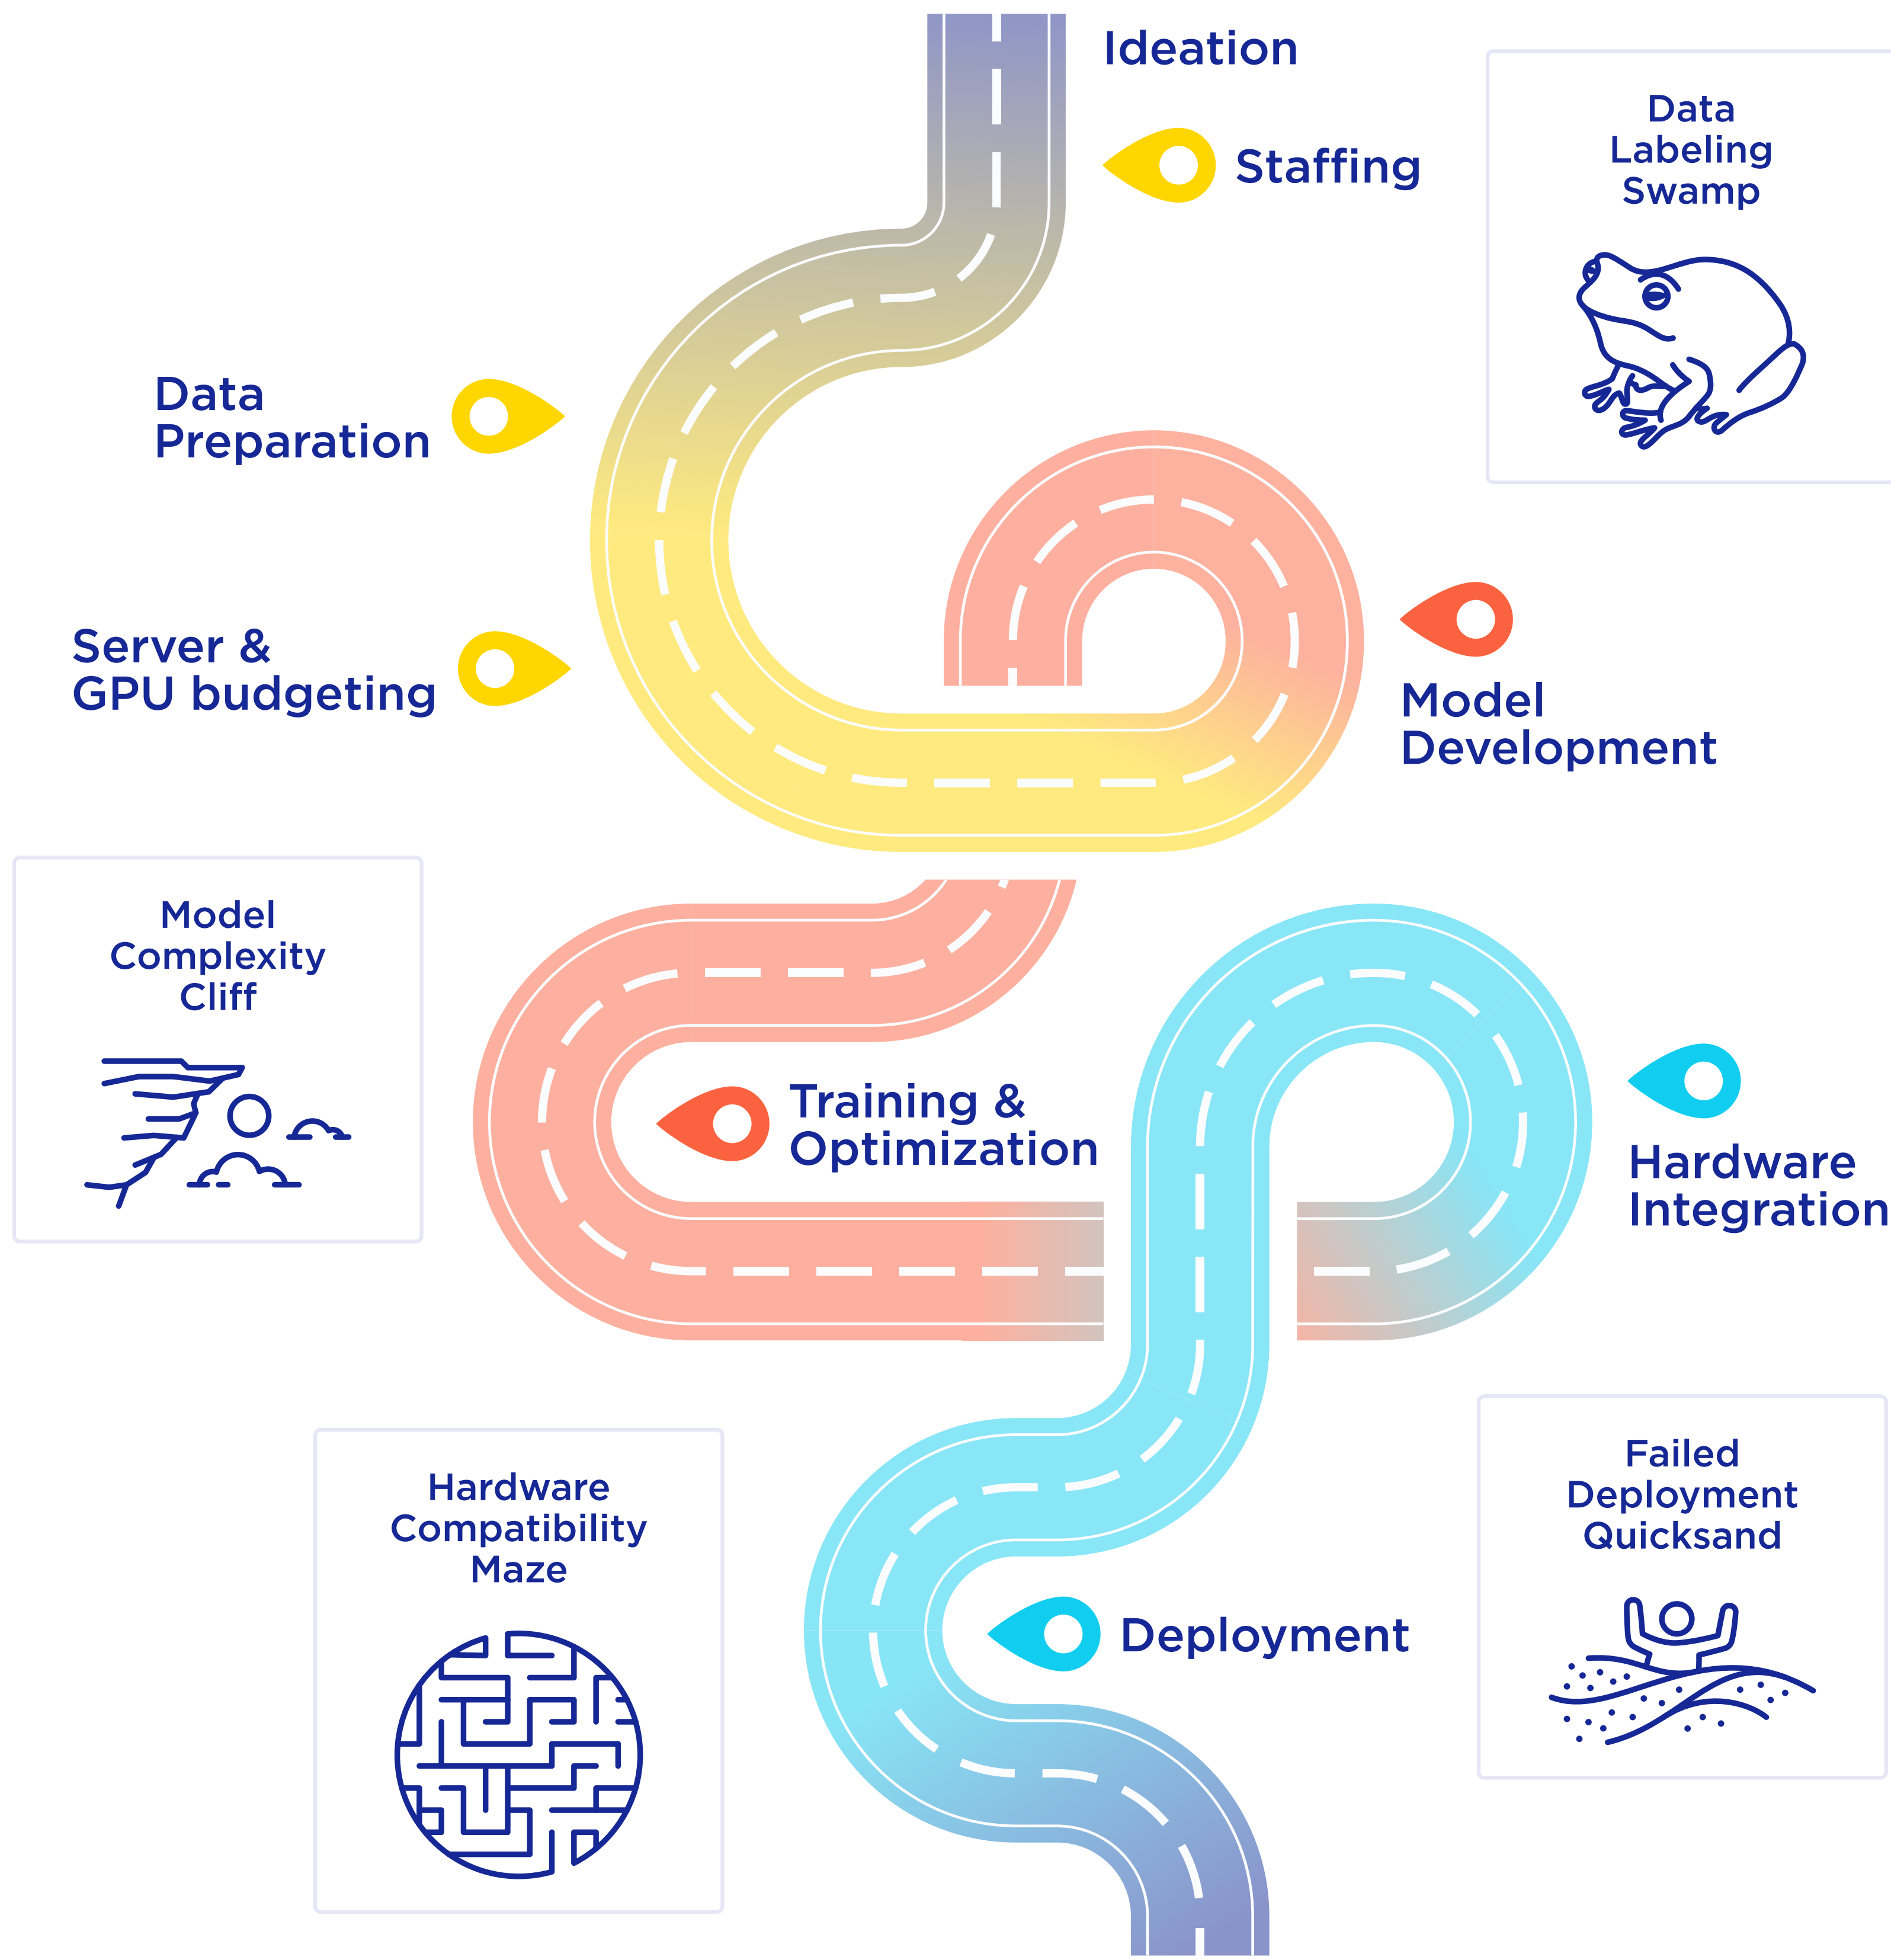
Ideation

Staffing

Data Labeling Swamp

Data Preparation

Server & GPU budgeting

Model Development

Model Complexity Cliff

Training & Optimization

Hardware Integration

Hardware Compatibility Maze

Failed Deployment Quicksand

Deployment